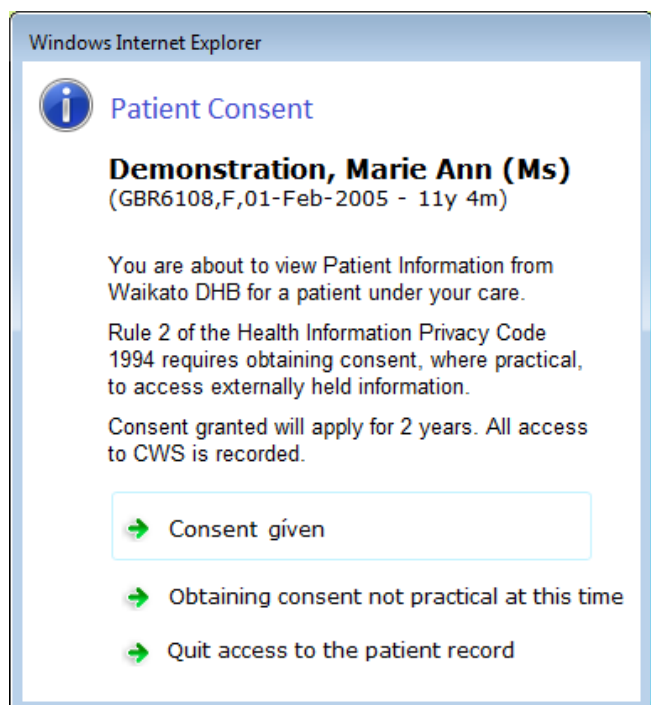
Windows Internet Explorer

Patient Consent

Demonstration, Marie Ann (Ms)
(GBR6108,F,01-Feb-2005 - 11y 4m)

You are about to view Patient Information from Waikato DHB for a patient under your care.

Rule 2 of the Health Information Privacy Code 1994 requires obtaining consent, where practical, to access externally held information.

Consent granted will apply for 2 years. All access to CWS is recorded.

Consent gíven

Obtaining consent not practical at this time

Quit access to the patient record